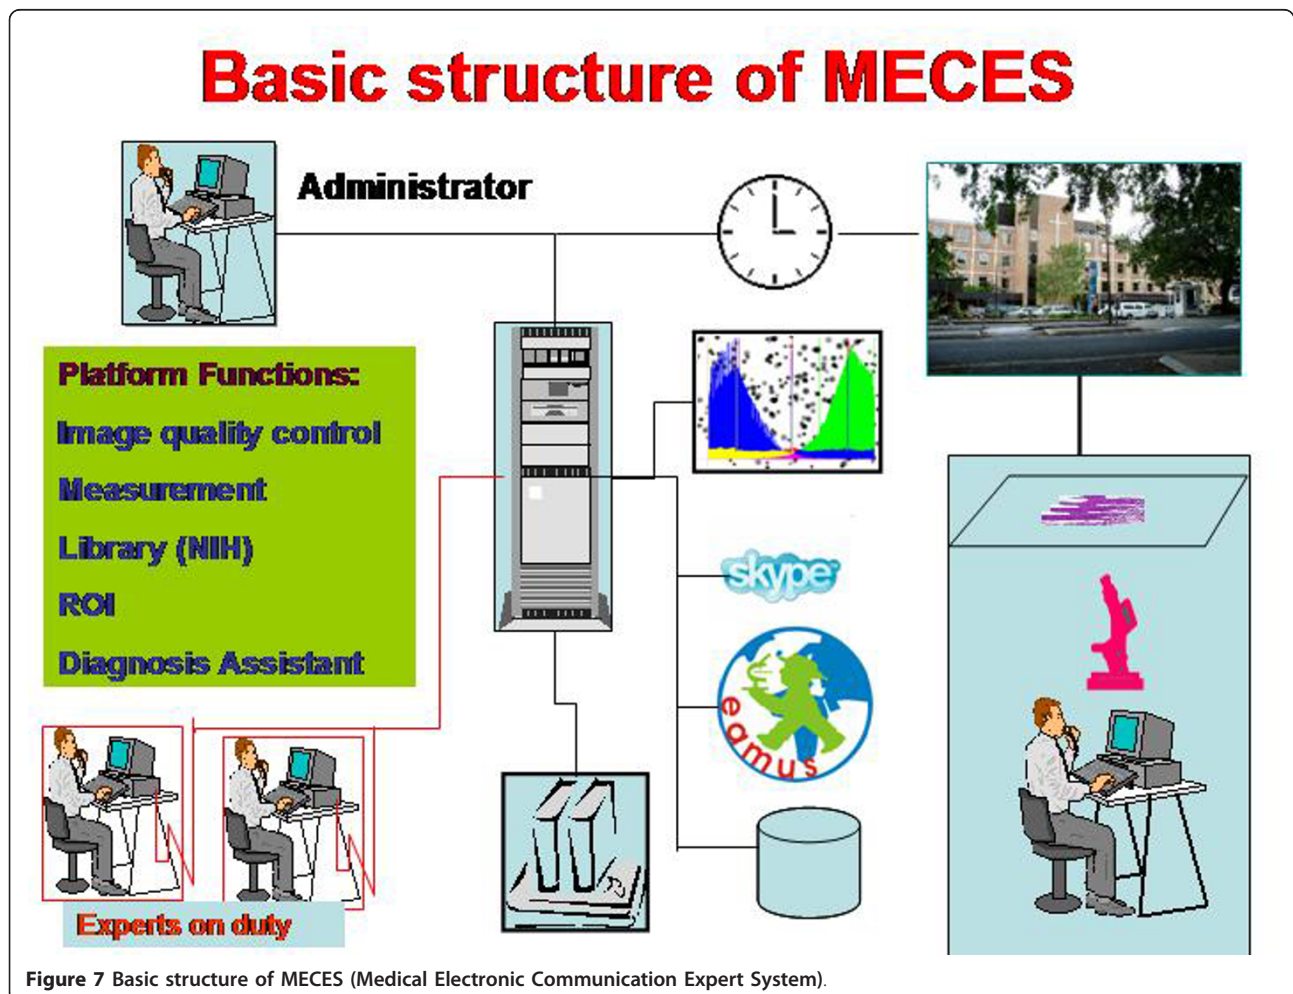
Basic structure of MECES

Administrator

Platform Functions:

Image quality control

Measurement

Library (NIH)

ROI

Diagnosis Assistant

skype

eamus

Experts on duty

**Figure 7** Basic structure of MECES (Medical Electronic Communication Expert System).